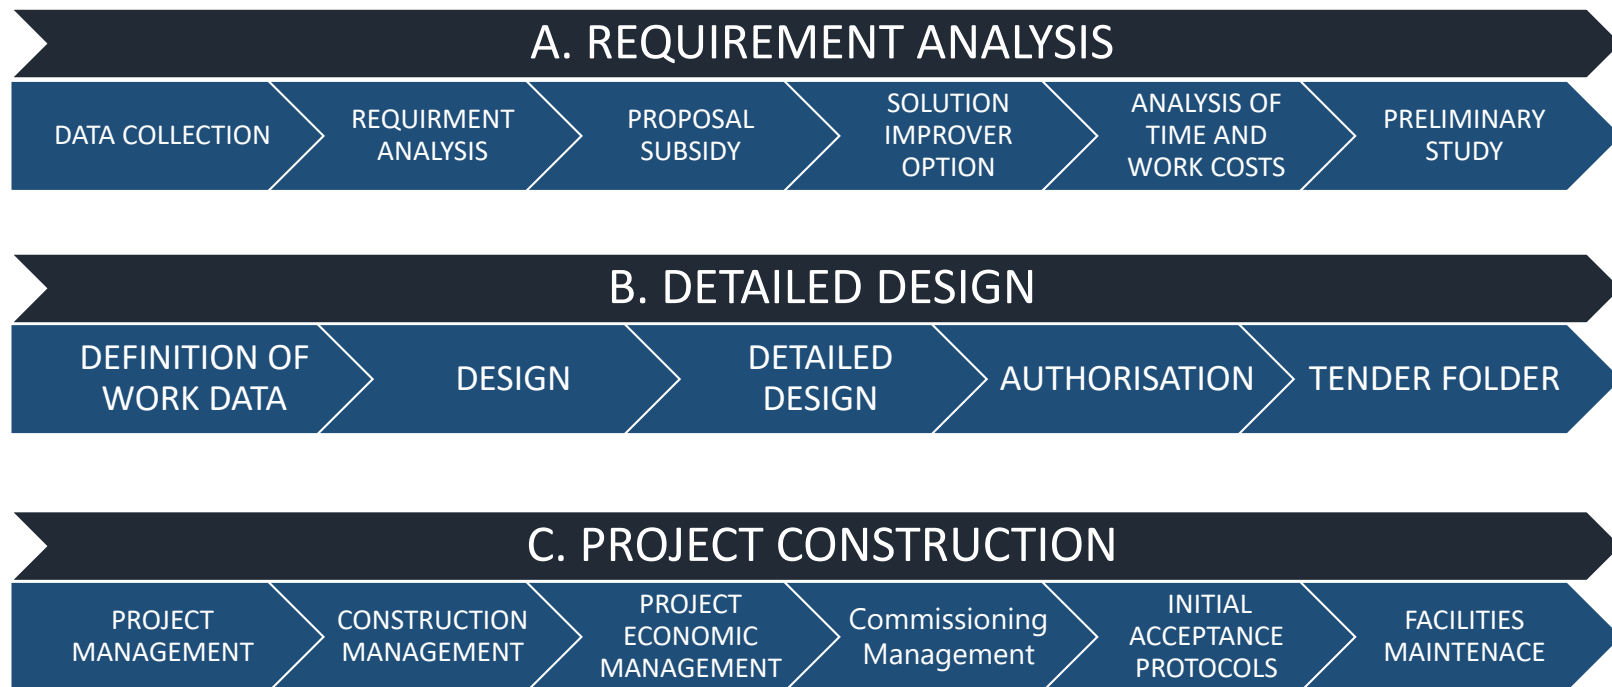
A. REQUIREMENT ANALYSIS

DATA COLLECTION

REQUIRMENT ANALYSIS

PROPOSAL SUBSIDY

SOLUTION IMPROVER OPTION

ANALYSIS OF TIME AND WORK COSTS

PRELIMINARY STUDY

B. DETAILED DESIGN

DEFINITION OF WORK DATA

DESIGN

DETAILED DESIGN

AUTHORISATION

TENDER FOLDER

C. PROJECT CONSTRUCTION

PROJECT MANAGEMENT

CONSTRUCTION MANAGEMENT

PROJECT ECONOMIC MANAGEMENT

Commissioning Management

INITIAL ACCEPTANCE PROTOCOLS

FACILITIES MAINTENACE